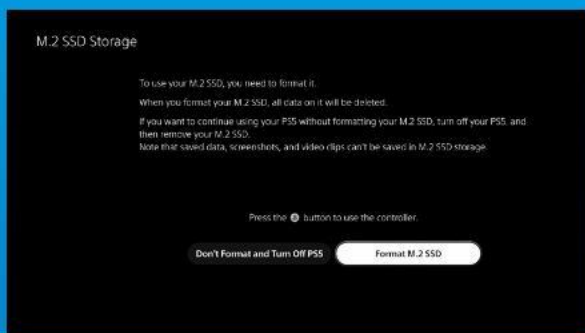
M.2 SSD Storage

To use your M.2 SSD, you need to format it.

When you format your M.2 SSD, all data on it will be deleted.

If you want to continue using your PS5 without formatting your M.2 SSD, turn off your PS5, and then remove your M.2 SSD.
Note that saved data, screenshots, and video clips can't be saved in M.2 SSD storage.

Press the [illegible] button to use the controller.

Don't Format and Turn Off PS5

Format M.2 SSD